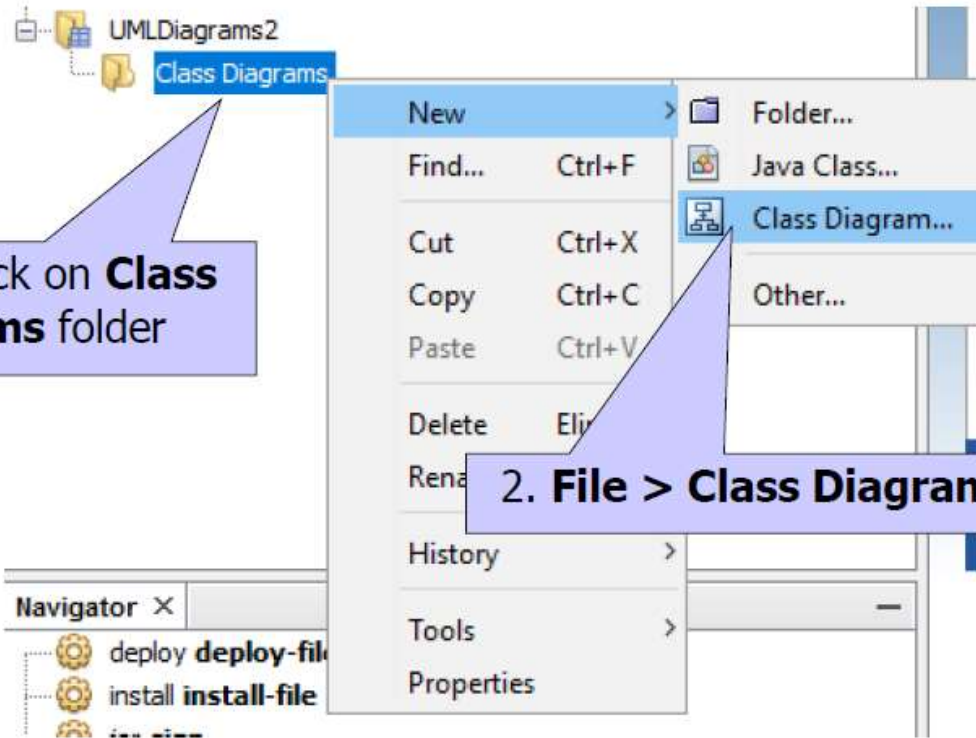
UMLDiagrams2
Class Diagrams

ck on **Class**
**ms** folder

New
Find... Ctrl+F
Cut Ctrl+X
Copy Ctrl+C
Paste Ctrl+V
Delete Eli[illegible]
Rena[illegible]
History
Tools
Properties

Folder...
Java Class...
Class Diagram...
Other...

2. **File > Class Diagram**

Navigator ×
deploy **deploy-fil**
install **install-file**
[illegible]